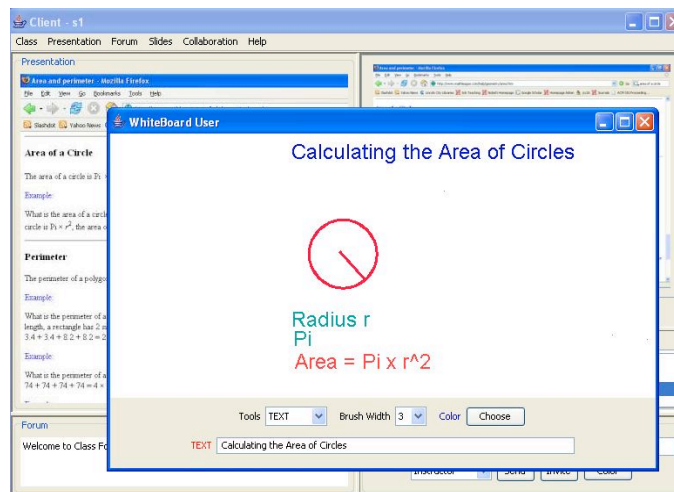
Client - s1

Class Presentation Forum Slides Collaboration Help

Presentation

Area and perimeter - Mozilla Firefox

File Edit View Go Bookmarks Tools Help

Slashdot Yahoo News

Area of a Circle

The area of a circle is Pi

Example

What is the area of a circle

circle is Pi × $r^2$, the area o

Perimeter

The perimeter of a polygo

Example

What is the perimeter of a

length, a rectangle has 2 s

3.4 + 3.4 + 8.2 + 8.2 = 2

Example

What is the perimeter of a

74 + 74 + 74 + 74 = 4 ×

Forum

Welcome to Class Fo

WhiteBoard User

Calculating the Area of Circles

Radius r

Pi

Area = Pi x r^2

Tools TEXT Brush Width 3 Color Choose

TEXT Calculating the Area of Circles

Instructor Send Invite Color